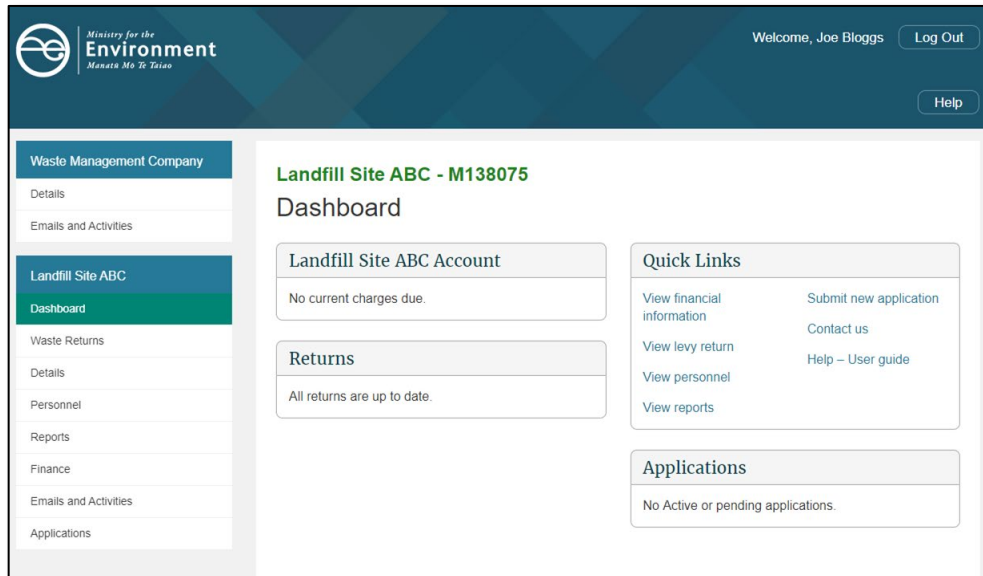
Ministry for the
Environment
Manatū Mō Te Taiao

Welcome, Joe Bloggs
Log Out
Help

Waste Management Company
Details
Emails and Activities

Landfill Site ABC
Dashboard
Waste Returns
Details
Personnel
Reports
Finance
Emails and Activities
Applications

Landfill Site ABC - M138075
Dashboard

Landfill Site ABC Account
No current charges due.

Returns
All returns are up to date.

Quick Links
View financial information
View levy return
View personnel
View reports
Submit new application
Contact us
Help – User guide

Applications
No Active or pending applications.